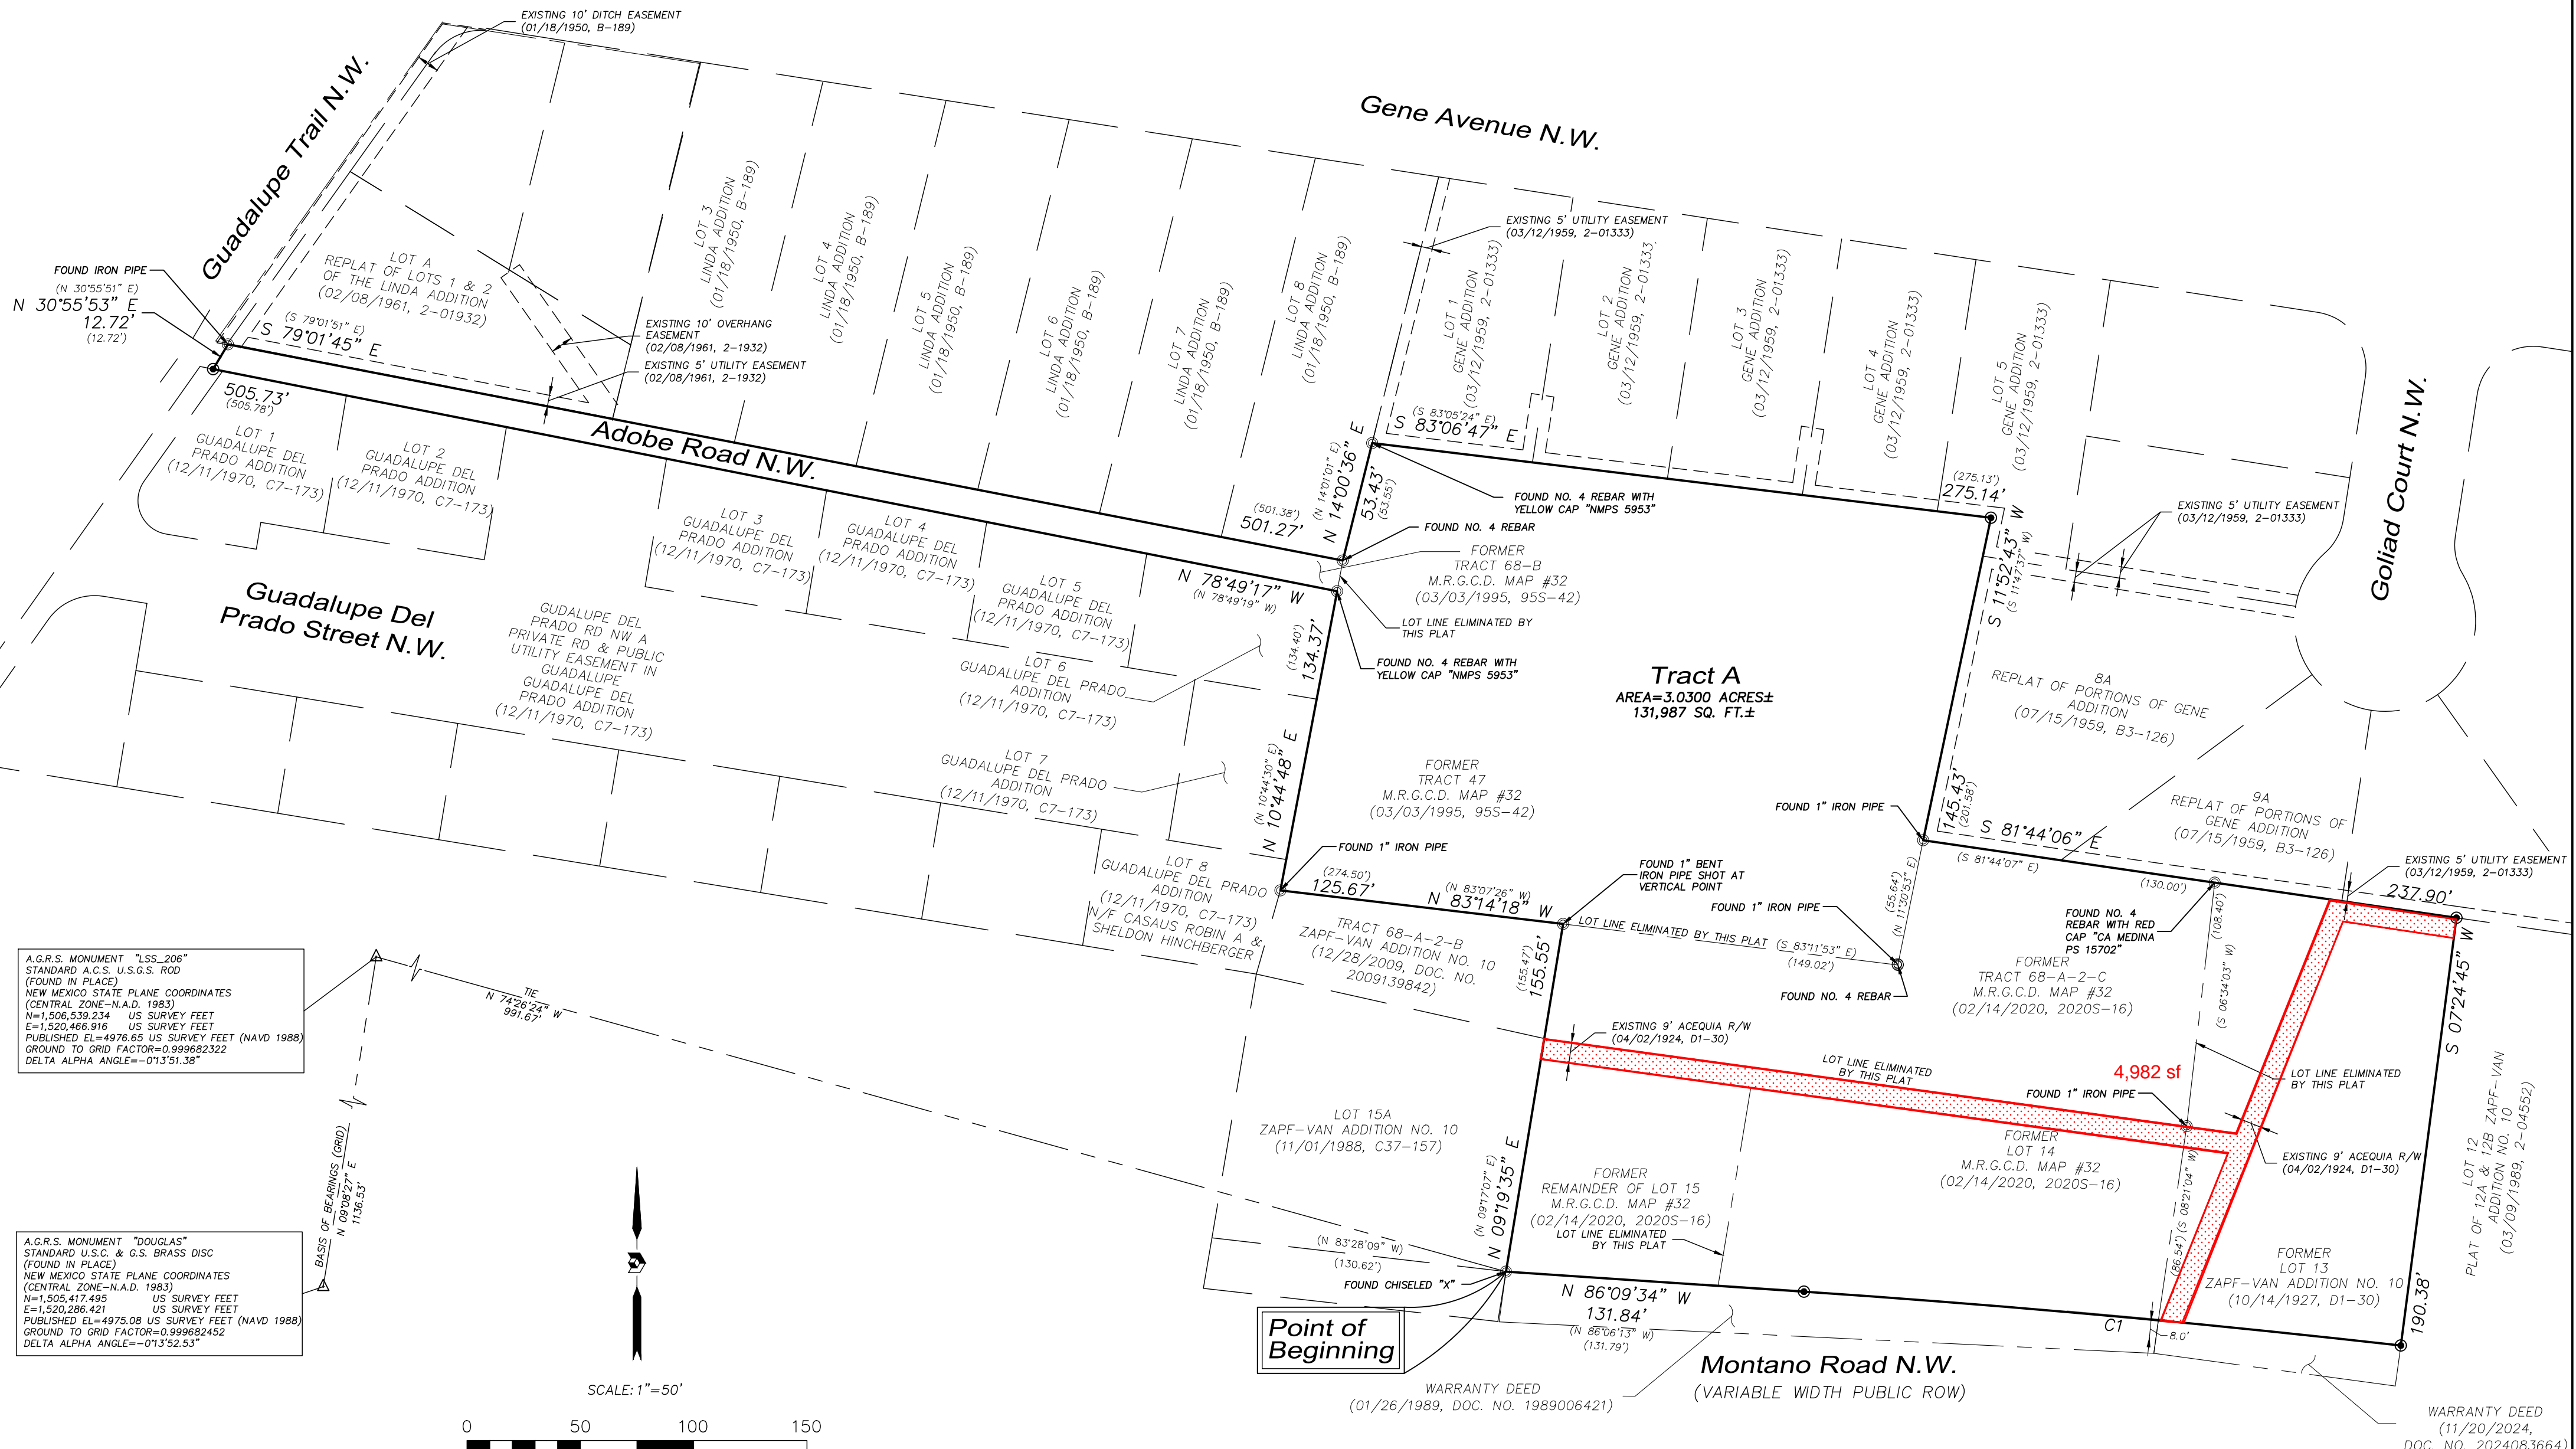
EXISTING 10' DITCH EASEMENT
(01/18/1950, B-189)

Gene Avenue N.W.

Guadalupe Trail N.W.

FOUND IRON PIPE
(N 30°55'51" E)
N 30°55'53" E
12.72'
(12.72')

LOT A
REPLAT OF LOTS 1 & 2
OF THE LINDA ADDITION
(02/08/1961, 2-01932)

(S 79°01'51" E)
S 79°01'45" E

EXISTING 10' OVERHANG EASEMENT
(02/08/1961, 2-1932)
EXISTING 5' UTILITY EASEMENT
(02/08/1961, 2-1932)

LOT 3
LINDA ADDITION
(01/18/1950, B-189)

LOT 4
LINDA ADDITION
(01/18/1950, B-189)

LOT 5
LINDA ADDITION
(01/18/1950, B-189)

LOT 6
LINDA ADDITION
(01/18/1950, B-189)

LOT 7
LINDA ADDITION
(01/18/1950, B-189)

LOT 8
LINDA ADDITION
(01/18/1950, B-189)

EXISTING 5' UTILITY EASEMENT
(03/12/1959, 2-01333)

LOT 1
GENE ADDITION
(03/12/1959, 2-01333)

LOT 2
GENE ADDITION
(03/12/1959, 2-01333)

LOT 3
GENE ADDITION
(03/12/1959, 2-01333)

LOT 4
GENE ADDITION
(03/12/1959, 2-01333)

LOT 5
GENE ADDITION
(03/12/1959, 2-01333)

Goliad Court N.W.

505.73'
(505.78')

Adobe Road N.W.

LOT 1
GUADALUPE DEL
PRADO ADDITION
(12/11/1970, C7-173)

LOT 2
GUADALUPE DEL
PRADO ADDITION
(12/11/1970, C7-173)

LOT 3
GUADALUPE DEL
PRADO ADDITION
(12/11/1970, C7-173)

LOT 4
GUADALUPE DEL
PRADO ADDITION
(12/11/1970, C7-173)

(501.38')
501.27'

(N 14°01'01" E)
N 14°00'36" E
53.43'
(53.55')

(S 83°05'24" E)
S 83°06'47" E

FOUND NO. 4 REBAR WITH
YELLOW CAP "NMPS 5953"

(275.13')
275.14'

EXISTING 5' UTILITY EASEMENT
(03/12/1959, 2-01333)

FOUND NO. 4 REBAR

FORMER
TRACT 68-B
M.R.G.C.D. MAP #32
(03/03/1995, 95S-42)

N 78°49'17" W
(N 78°49'19" W)

LOT LINE ELIMINATED BY
THIS PLAT

FOUND NO. 4 REBAR WITH
YELLOW CAP "NMPS 5953"

Guadalupe Del
Prado Street N.W.

GUDALUPE DEL
PRADO RD NW A
PRIVATE RD & PUBLIC
UTILITY EASEMENT IN
GUADALUPE
GUADALUPE DEL
PRADO ADDITION
(12/11/1970, C7-173)

LOT 5
GUADALUPE DEL
PRADO ADDITION
(12/11/1970, C7-173)

LOT 6
GUADALUPE DEL PRADO
ADDITION
(12/11/1970, C7-173)

(134.40')
134.37'

Tract A
AREA=3.0300 ACRES±
131,987 SQ. FT.±

S 11°52'43" W
(S 11°47'37" W)

8A
REPLAT OF PORTIONS OF GENE
ADDITION
(07/15/1959, B3-126)

LOT 7
GUADALUPE DEL PRADO
ADDITION
(12/11/1970, C7-173)

(N 10°44'30" E)
N 10°44'48" E

FORMER
TRACT 47
M.R.G.C.D. MAP #32
(03/03/1995, 95S-42)

FOUND 1" IRON PIPE

145.43'
(201.58')

S 81°44'06" E
(S 81°44'07" E)

9A
REPLAT OF PORTIONS OF
GENE ADDITION
(07/15/1959, B3-126)

FOUND 1" IRON PIPE

LOT 8
GUADALUPE DEL PRADO
ADDITION
(12/11/1970, C7-173)
N/F CASAUS ROBIN A &
SHELDON HINCHBERGER

(274.50')
125.67'

(N 83°07'26" W)
N 83°14'18" W

FOUND 1" BENT
IRON PIPE SHOT AT
VERTICAL POINT

(55.64')
(N 11°30'53" E)

FOUND 1" IRON PIPE

LOT LINE ELIMINATED BY THIS PLAT (S 83°11'53" E)
(149.02')

FOUND NO. 4 REBAR

(130.00')

EXISTING 5' UTILITY EASEMENT
(03/12/1959, 2-01333)
237.90'

FOUND NO. 4
REBAR WITH RED
CAP "CA MEDINA
PS 15702"

FORMER
TRACT 68-A-2-C
M.R.G.C.D. MAP #32
(02/14/2020, 2020S-16)

(108.40')
(S 06°34'03" W)

S 07°24'45" W

A.G.R.S. MONUMENT "LSS_206"
STANDARD A.C.S. U.S.G.S. ROD
(FOUND IN PLACE)
NEW MEXICO STATE PLANE COORDINATES
(CENTRAL ZONE-N.A.D. 1983)
N=1,506,539.234 US SURVEY FEET
E=1,520,466.916 US SURVEY FEET
PUBLISHED EL=4976.65 US SURVEY FEET (NAVD 1988)
GROUND TO GRID FACTOR=0.999682322
DELTA ALPHA ANGLE=-0°13'51.38"

TIE
N 74°26'24" W
991.67'

TRACT 68-A-2-B
ZAPF-VAN ADDITION NO. 10
(12/28/2009, DOC. NO.
2009139842)

(155.47')
155.55'

EXISTING 9' ACEQUIA R/W
(04/02/1924, D1-30)

LOT LINE ELIMINATED
BY THIS PLAT

4,982 sf

FOUND 1" IRON PIPE

LOT LINE ELIMINATED
BY THIS PLAT

LOT 15A
ZAPF-VAN ADDITION NO. 10
(11/01/1988, C37-157)

FORMER
LOT 14
M.R.G.C.D. MAP #32
(02/14/2020, 2020S-16)

EXISTING 9' ACEQUIA R/W
(04/02/1924, D1-30)

BASIS OF BEARINGS (GRID)
N 09°08'27" E
1136.53'

(N 09°17'07" E)
N 09°19'35" E

FORMER
REMAINDER OF LOT 15
M.R.G.C.D. MAP #32
(02/14/2020, 2020S-16)
LOT LINE ELIMINATED
BY THIS PLAT

(86.54') (S 08°21'04" W)

LOT 12
PLAT OF 12A & 12B ZAPF-VAN
ADDITION NO. 10
(03/09/1989, 2-04552)

A.G.R.S. MONUMENT "DOUGLAS"
STANDARD U.S.C. & G.S. BRASS DISC
(FOUND IN PLACE)
NEW MEXICO STATE PLANE COORDINATES
(CENTRAL ZONE-N.A.D. 1983)
N=1,505,417.495 US SURVEY FEET
E=1,520,286.421 US SURVEY FEET
PUBLISHED EL=4975.08 US SURVEY FEET (NAVD 1988)
GROUND TO GRID FACTOR=0.999682452
DELTA ALPHA ANGLE=-0°13'52.53"

(N 83°28'09" W)
(130.62')
FOUND CHISELED "X"

N 86°09'34" W
131.84'
(N 86°06'13" W)
(131.79')

FORMER
LOT 13
ZAPF-VAN ADDITION NO. 10
(10/14/1927, D1-30)

190.38'

C1
8.0'

Point of
Beginning

SCALE: 1"=50'
0 50 100 150

WARRANTY DEED
(01/26/1989, DOC. NO. 1989006421)

Montano Road N.W.
(VARIABLE WIDTH PUBLIC ROW)

WARRANTY DEED
(11/20/2024,
DOC. NO. 20240836641)